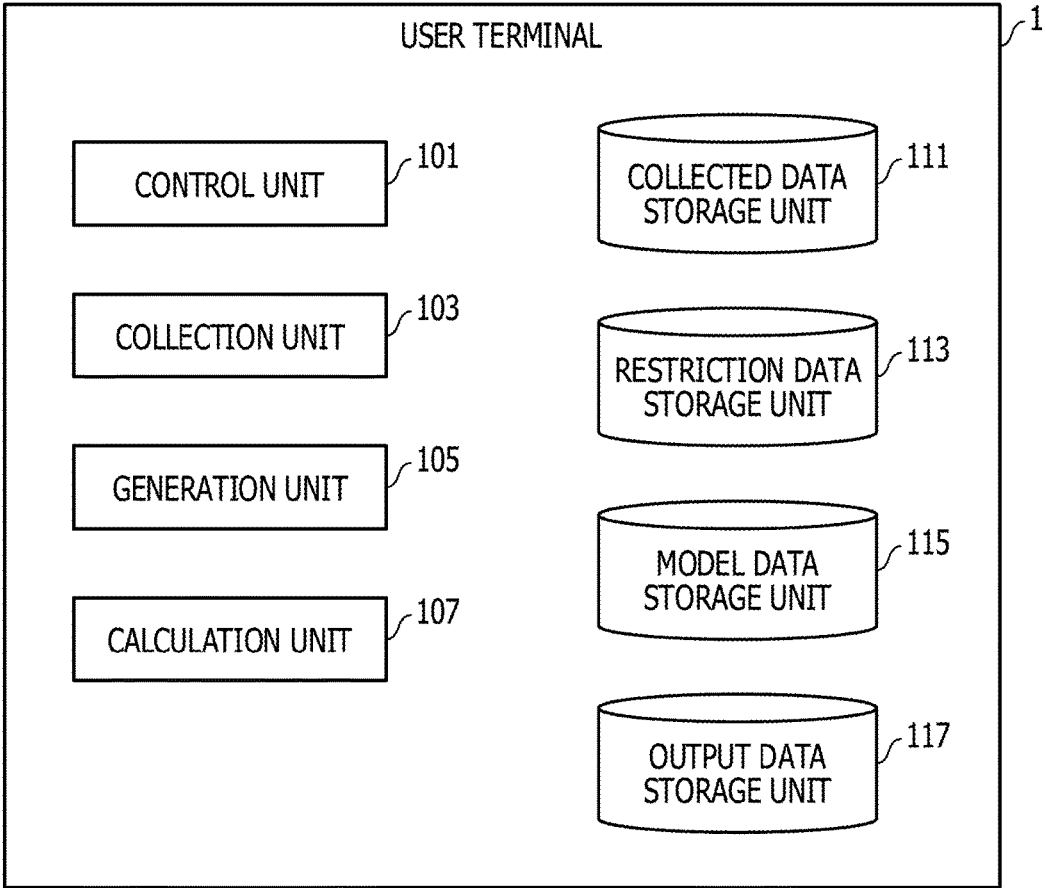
USER TERMINAL

1

CONTROL UNIT

101

COLLECTION UNIT

103

GENERATION UNIT

105

CALCULATION UNIT

107

COLLECTED DATA STORAGE UNIT

111

RESTRICTION DATA STORAGE UNIT

113

MODEL DATA STORAGE UNIT

115

OUTPUT DATA STORAGE UNIT

117